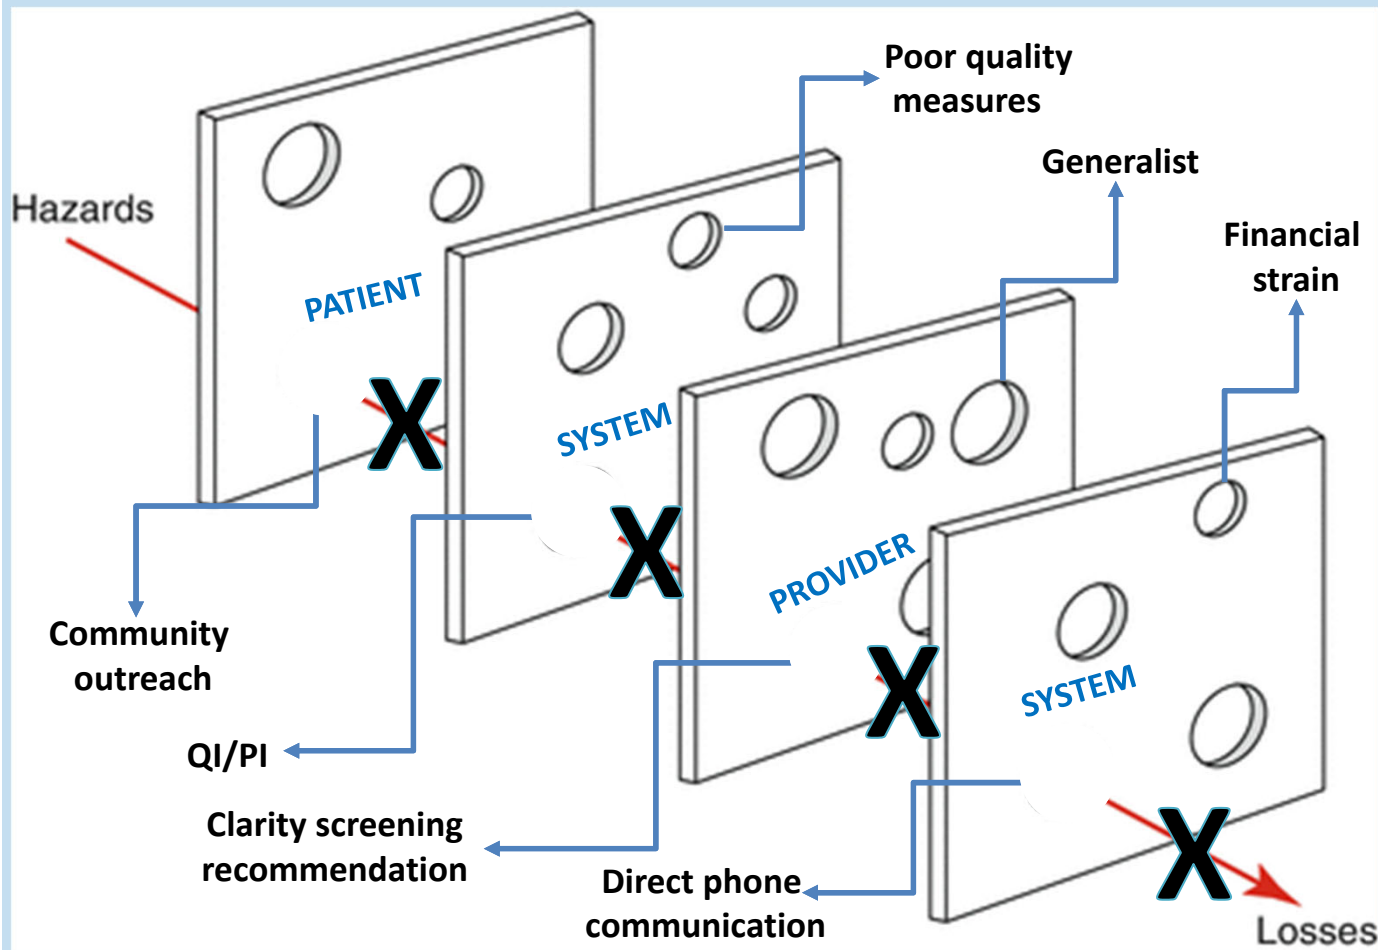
Poor quality measures

Generalist

Financial strain

Hazards

PATIENT

X

SYSTEM

X

PROVIDER

X

SYSTEM

X

Community outreach

QI/PI

Clarity screening recommendation

Direct phone communication

Losses